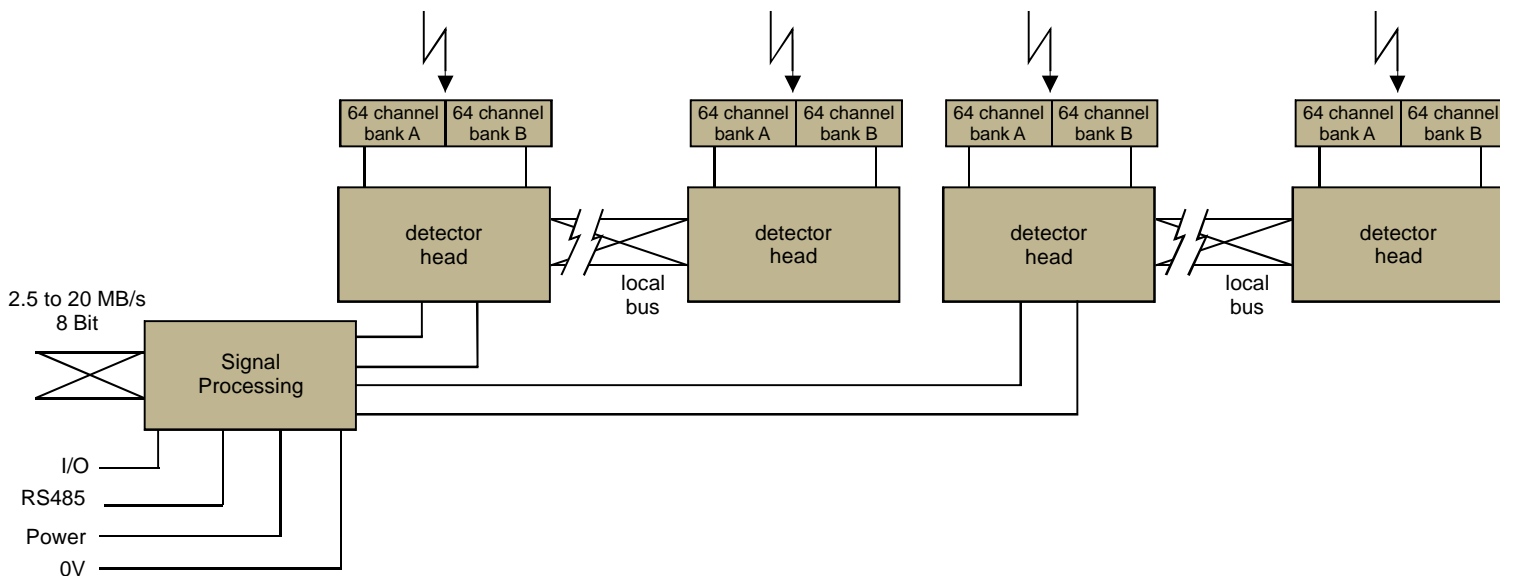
64 channel bank A

64 channel bank B

64 channel bank A

64 channel bank B

64 channel bank A

64 channel bank B

64 channel bank A

64 channel bank B

detector head

detector head

detector head

detector head

local bus

local bus

2.5 to 20 MB/s
8 Bit

Signal Processing

I/O

RS485

Power

0V